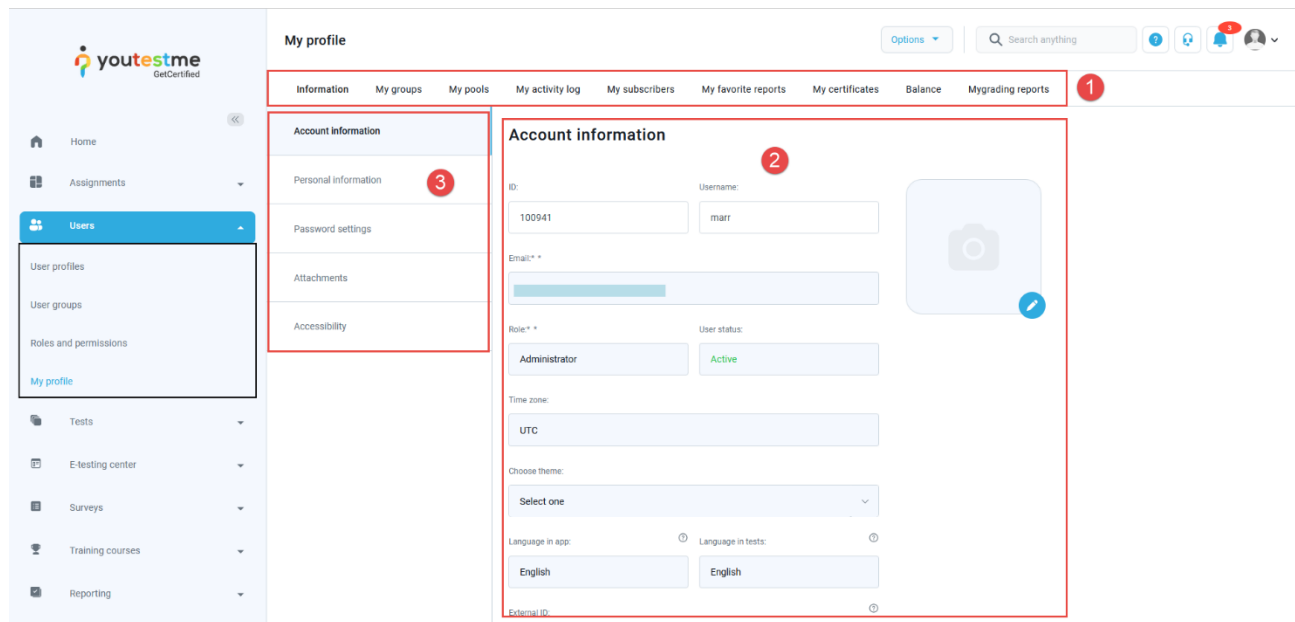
youtestme
GetCertified

Home
Assignments
Users
User profiles
User groups
Roles and permissions
My profile
Tests
E-testing center
Surveys
Training courses
Reporting

My profile

Options
Search anything
3

Information | My groups | My pools | My activity log | My subscribers | My favorite reports | My certificates | Balance | Mygrading reports
1

Account information
Personal information
3
Password settings
Attachments
Accessibility

Account information
2

ID:
100941
Username:
marr

Email:* *

Role:* *
Administrator
User status:
Active

Time zone:
UTC

Choose theme:
Select one

Language in app:
English
Language in tests:
English

External ID: